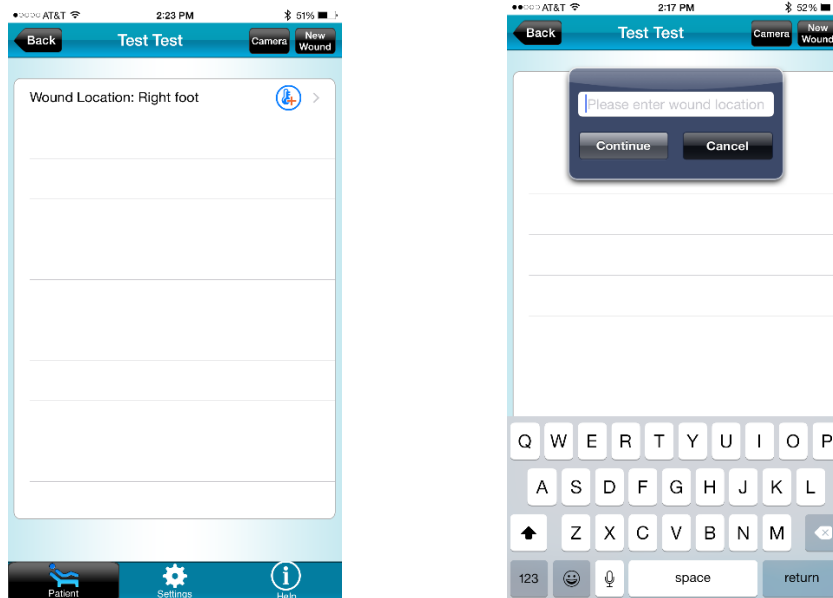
AT&T 2:23 PM 51%

Back Test Test Camera New Wound

Wound Location: Right foot

Patient Settings Help

AT&T 2:17 PM 52%

Back Test Test Camera New Wound

Please enter wound location

Continue Cancel

Q W E R T Y U I O P
A S D F G H J K L
Z X C V B N M
123 space return